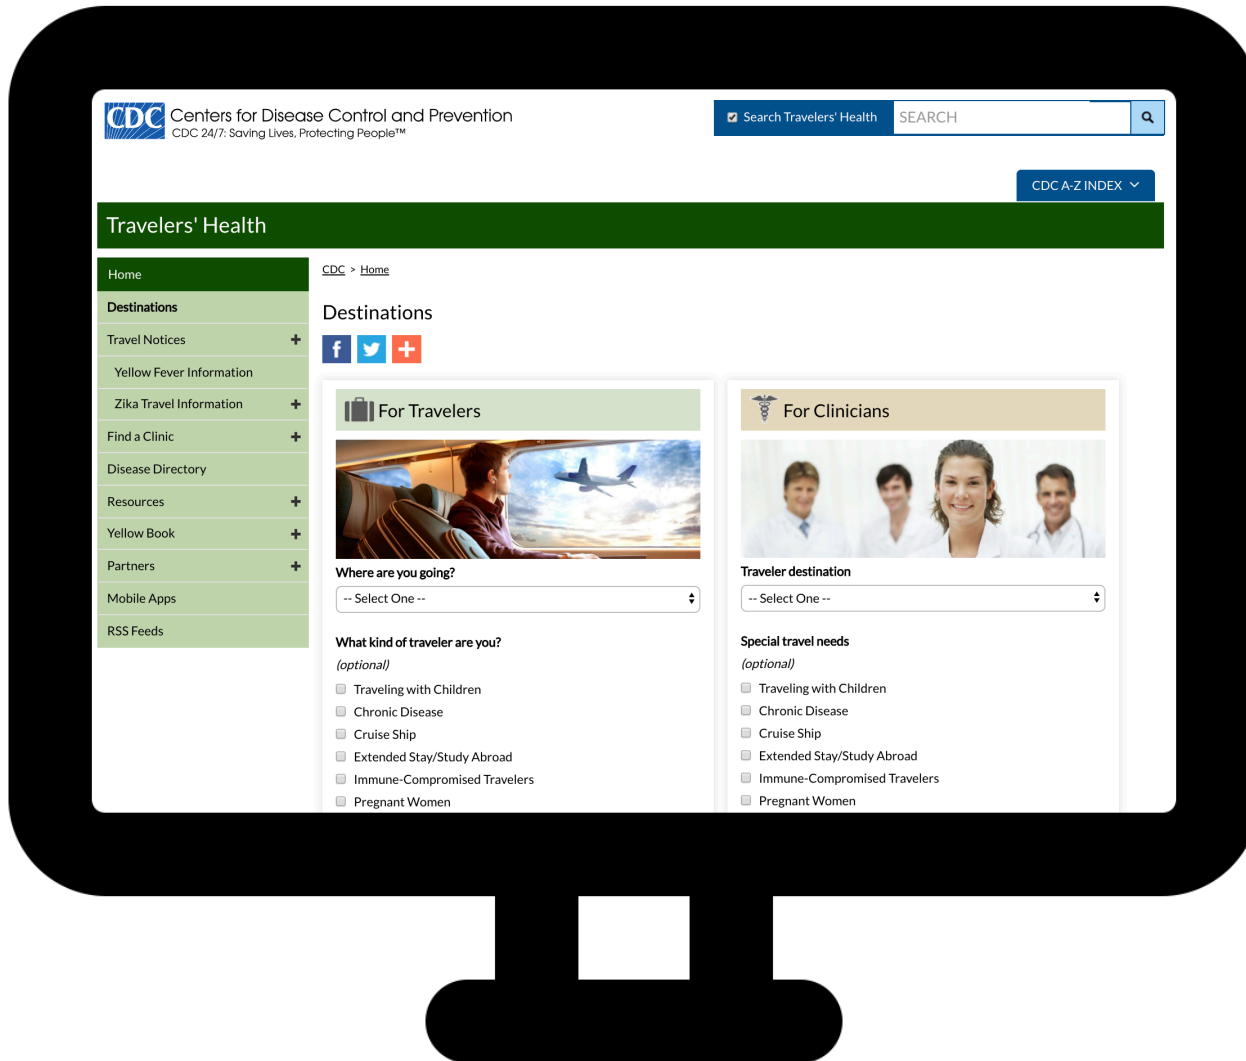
CDC Centers for Disease Control and Prevention
CDC 24/7: Saving Lives, Protecting People™

Search Travelers' Health SEARCH

CDC A-Z INDEX

Travelers' Health

Home
Destinations
Travel Notices
Yellow Fever Information
Zika Travel Information
Find a Clinic
Disease Directory
Resources
Yellow Book
Partners
Mobile Apps
RSS Feeds

CDC > Home

Destinations

For Travelers

Where are you going?
-- Select One --

What kind of traveler are you?
(optional)
Traveling with Children
Chronic Disease
Cruise Ship
Extended Stay/Study Abroad
Immune-Compromised Travelers
Pregnant Women

For Clinicians

Traveler destination
-- Select One --

Special travel needs
(optional)
Traveling with Children
Chronic Disease
Cruise Ship
Extended Stay/Study Abroad
Immune-Compromised Travelers
Pregnant Women